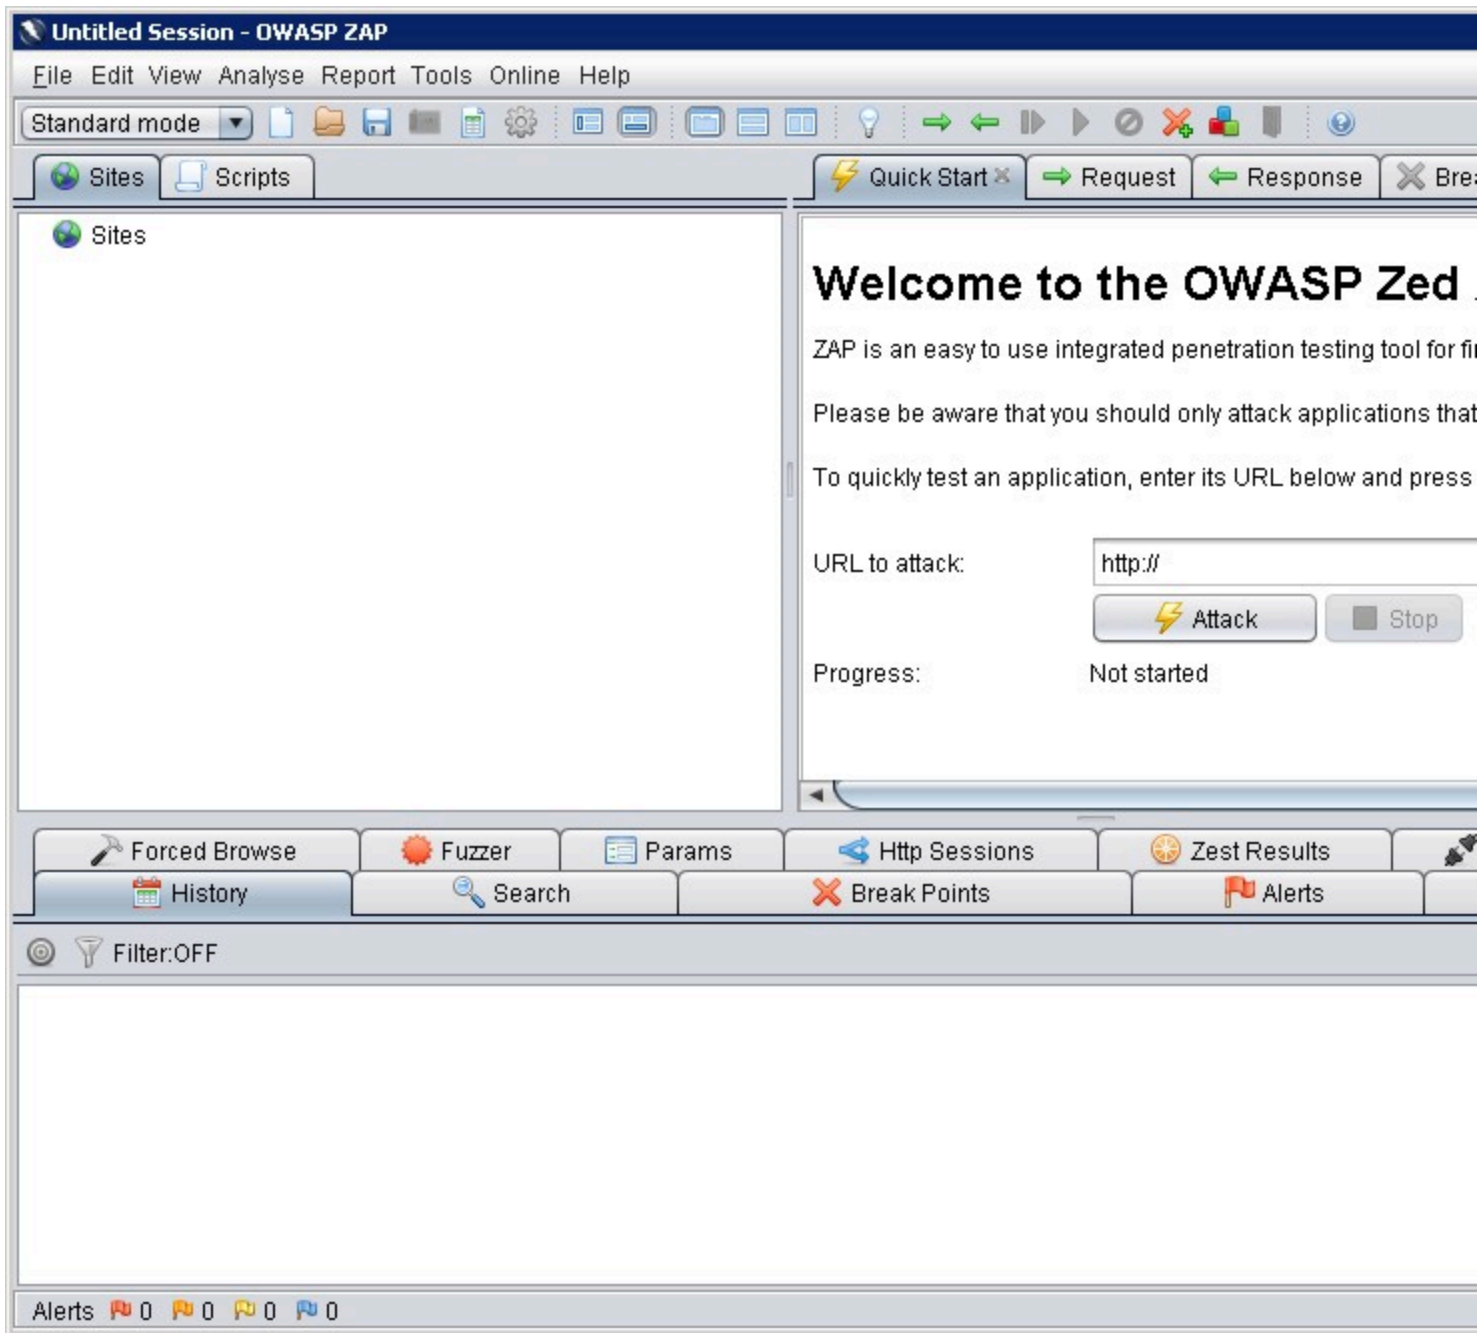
Untitled Session - OWASP ZAP

File Edit View Analyse Report Tools Online Help

Standard mode

Sites Scripts

Quick Start Request Response Bre

Sites

Welcome to the OWASP Zed

ZAP is an easy to use integrated penetration testing tool for fi

Please be aware that you should only attack applications that

To quickly test an application, enter its URL below and press

URL to attack: http://

Attack Stop

Progress: Not started

Forced Browse Fuzzer Params Http Sessions Zest Results

History Search Break Points Alerts

Filter:OFF

Alerts 0 0 0 0